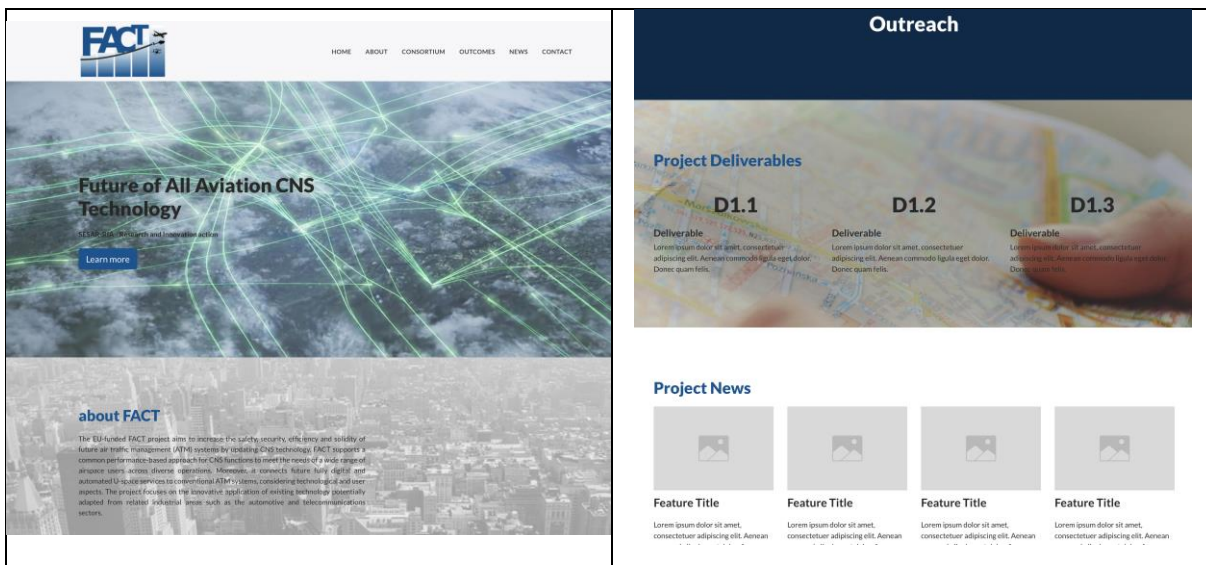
FACT

HOME ABOUT CONSORTIUM OUTCOMES NEWS CONTACT

Future of All Aviation CNS Technology

SESAR-RIA - Research and Innovation action

Learn more

about FACT

The EU-funded FACT project aims to increase the safety, security, efficiency and solidity of future air traffic management (ATM) systems by updating CNS technology. FACT supports a common performance-based approach for CNS functions to meet the needs of a wide range of airspace users across diverse operations. Moreover, it connects future fully digital and automated U-space services to conventional ATM systems, considering technological and user aspects. The project focuses on the innovative application of existing technology potentially adapted from related industrial areas such as the automotive and telecommunications sectors.

Outreach

Project Deliverables

D1.1

Deliverable
Lorem ipsum dolor sit amet, consectetuer adipiscing elit. Aenean commodo ligula eget dolor. Donec quam felis.

D1.2

Deliverable
Lorem ipsum dolor sit amet, consectetuer adipiscing elit. Aenean commodo ligula eget dolor. Donec quam felis.

D1.3

Deliverable
Lorem ipsum dolor sit amet, consectetuer adipiscing elit. Aenean commodo ligula eget dolor. Donec quam felis.

Project News

Feature Title
Lorem ipsum dolor sit amet, consectetuer adipiscing elit. Aenean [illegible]

Feature Title
Lorem ipsum dolor sit amet, consectetuer adipiscing elit. Aenean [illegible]

Feature Title
Lorem ipsum dolor sit amet, consectetuer adipiscing elit. Aenean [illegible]

Feature Title
Lorem ipsum dolor sit amet, consectetuer adipiscing elit. Aenean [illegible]